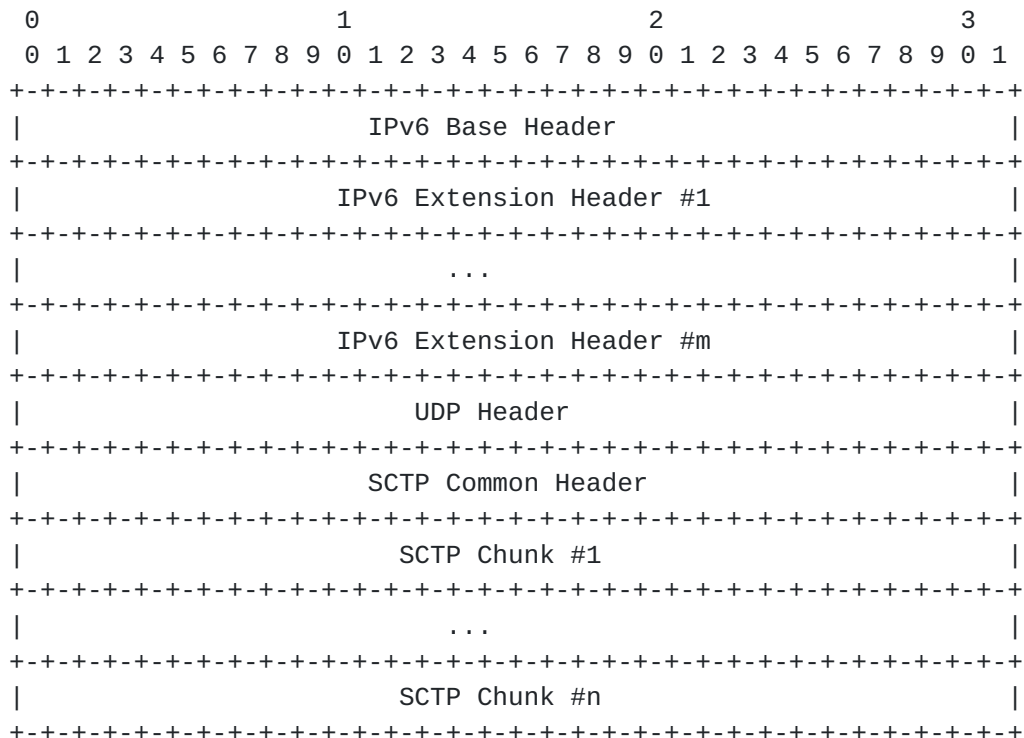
0 1 2 3
0 1 2 3 4 5 6 7 8 9 0 1 2 3 4 5 6 7 8 9 0 1 2 3 4 5 6 7 8 9 0 1

| IPv6 Base Header |
|---|
| IPv6 Extension Header #1 |
| ... |
| IPv6 Extension Header #m |
| UDP Header |
| SCTP Common Header |
| SCTP Chunk #1 |
| ... |
| SCTP Chunk #n |